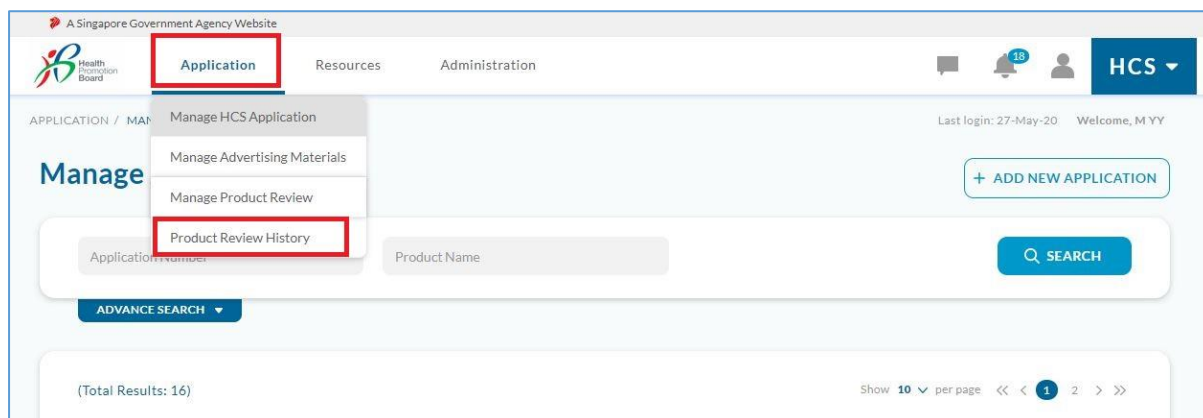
A Singapore Government Agency Website

Health Promotion Board

Application Resources Administration

18

HCS ▾

APPLICATION / MAN

Manage HCS Application

Manage Advertising Materials

Manage Product Review

Product Review History

Last login: 27-May-20 Welcome, M YY

Manage

+ ADD NEW APPLICATION

Application Number

Product Name

SEARCH

ADVANCE SEARCH ▾

(Total Results: 16)

Show 10 ∨ per page « ‹ 1 2 › »